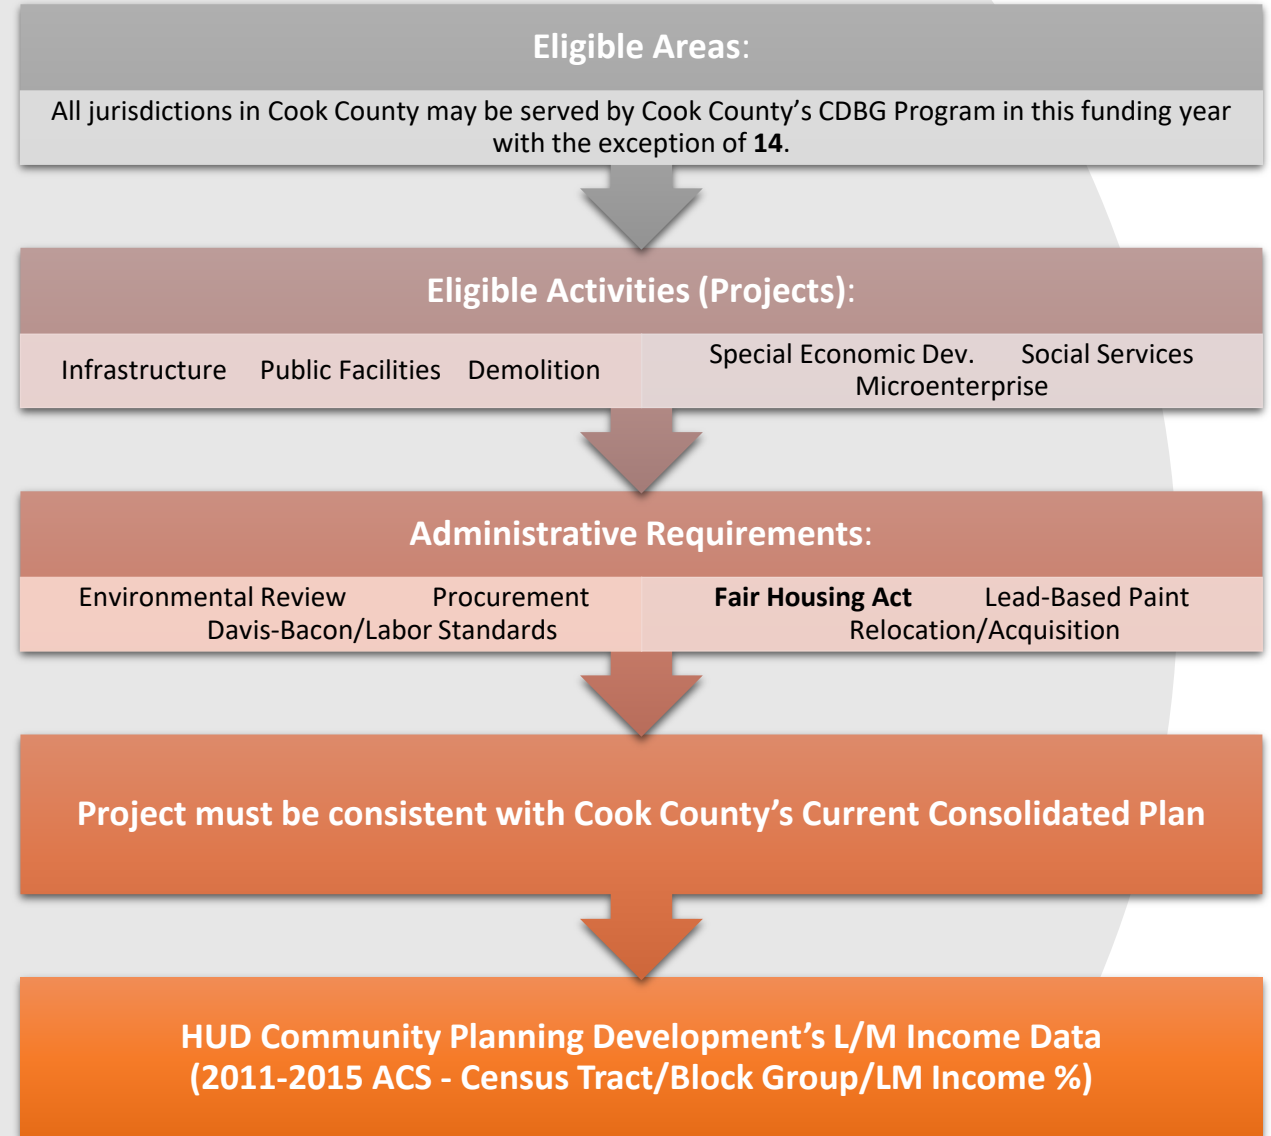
Eligible Areas:

All jurisdictions in Cook County may be served by Cook County's CDBG Program in this funding year with the exception of **14**.

Eligible Activities (Projects):

Infrastructure Public Facilities Demolition

Special Economic Dev. Social Services Microenterprise

Administrative Requirements:

Environmental Review Procurement Davis-Bacon/Labor Standards

**Fair Housing Act** Lead-Based Paint Relocation/Acquisition

Project must be consistent with Cook County's Current Consolidated Plan

HUD Community Planning Development's L/M Income Data (2011-2015 ACS - Census Tract/Block Group/LM Income %)